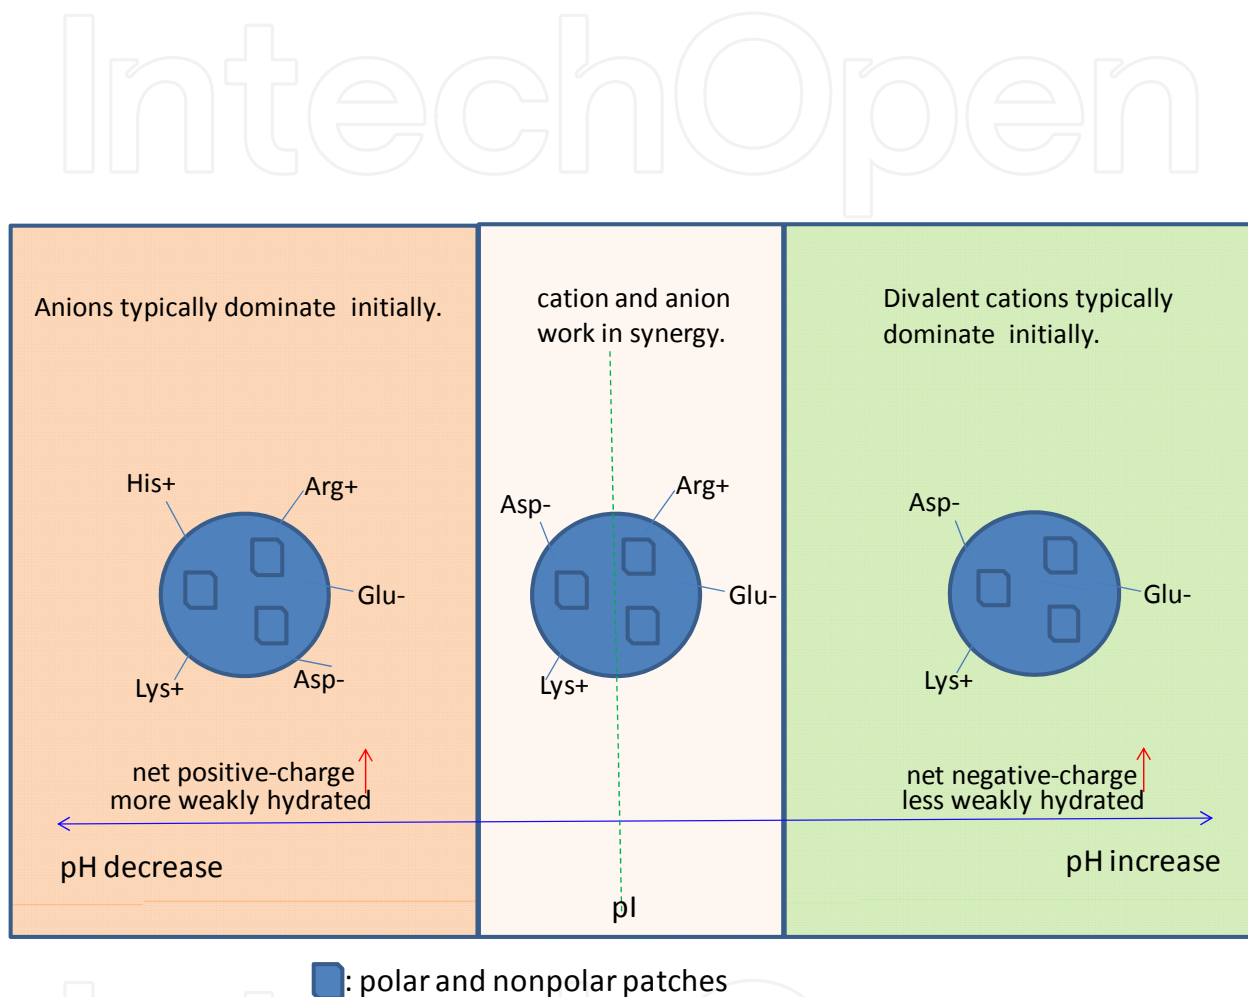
IntechOpen

Anions typically dominate initially.

His+
Arg+
Glu-
Lys+
Asp-

net positive-charge
more weakly hydrated

cation and anion work in synergy.

Asp-
Arg+
Glu-
Lys+

Divalent cations typically dominate initially.

Asp-
Glu-
Lys+

net negative-charge
less weakly hydrated

pH decrease

pI

pH increase

: polar and nonpolar patches